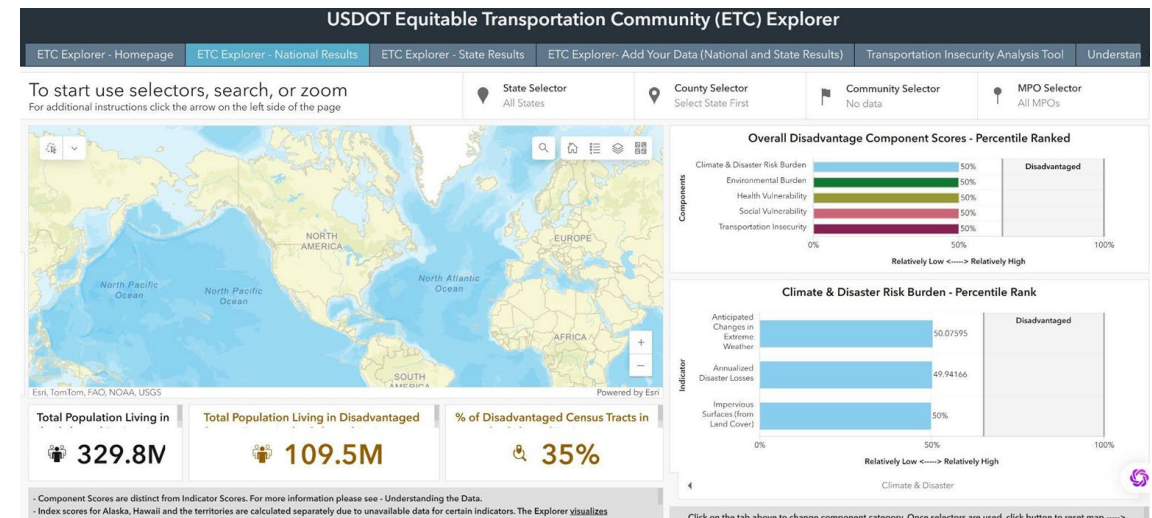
USDOT Equitable Transportation Community (ETC) Explorer

ETC Explorer - Homepage | ETC Explorer - National Results | ETC Explorer - State Results | ETC Explorer- Add Your Data (National and State Results) | Transportation Insecurity Analysis Tool | Understan

To start use selectors, search, or zoom
For additional instructions click the arrow on the left side of the page

State Selector
All States

County Selector
Select State First

Community Selector
No data

MPO Selector
All MPOs

NORTH AMERICA
EUROPE
North Pacific Ocean
North Pacific Ocean
North Atlantic Ocean
AFRICA
SOUTH AMERICA
Esri, TomTom, FAO, NOAA, USGS
Powered by Esri

Overall Disadvantage Component Scores - Percentile Ranked

Components
Climate & Disaster Risk Burden 50%
Environmental Burden 50%
Health Vulnerability 50%
Social Vulnerability 50%
Transportation Insecurity 50%
Disadvantaged
0% 50% 100%
Relatively Low <-----> Relatively High

Climate & Disaster Risk Burden - Percentile Rank

Indicator
Anticipated Changes in Extreme Weather 50.07595
Annualized Disaster Losses 49.94166
Impervious Surfaces (from Land Cover) 50%
Disadvantaged
0% 50% 100%
Relatively Low <-----> Relatively High

Climate & Disaster

Total Population Living in
329.8M

Total Population Living in Disadvantaged
109.5M

% of Disadvantaged Census Tracts in
35%

- Component Scores are distinct from Indicator Scores. For more information please see - Understanding the Data.
- Index scores for Alaska, Hawaii and the territories are calculated separately due to unavailable data for certain indicators. The Explorer visualizes

Click on the tab above to change component category. Once selectors are used, click button to reset map ----->